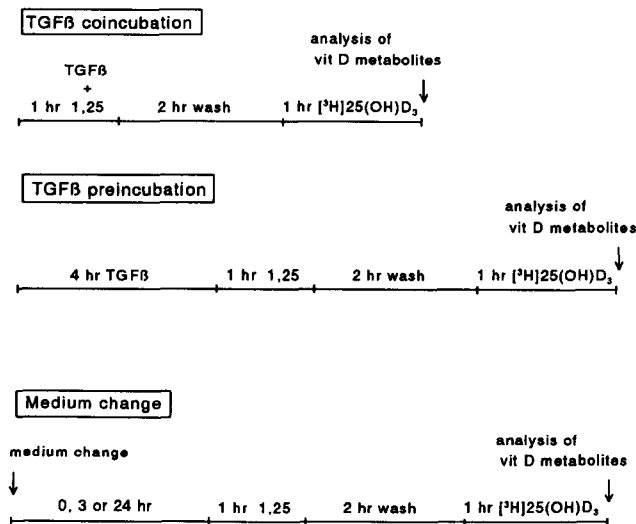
TGFß coincubation

TGFß + 1,25

analysis of vit D metabolites

1 hr 1,25 | 2 hr wash | 1 hr [$^3$H]25(OH)D$_3$

TGFß preincubation

analysis of vit D metabolites

4 hr TGFß | 1 hr 1,25 | 2 hr wash | 1 hr [$^3$H]25(OH)D$_3$

Medium change

medium change

analysis of vit D metabolites

0, 3 or 24 hr | 1 hr 1,25 | 2 hr wash | 1 hr [$^3$H]25(OH)D$_3$